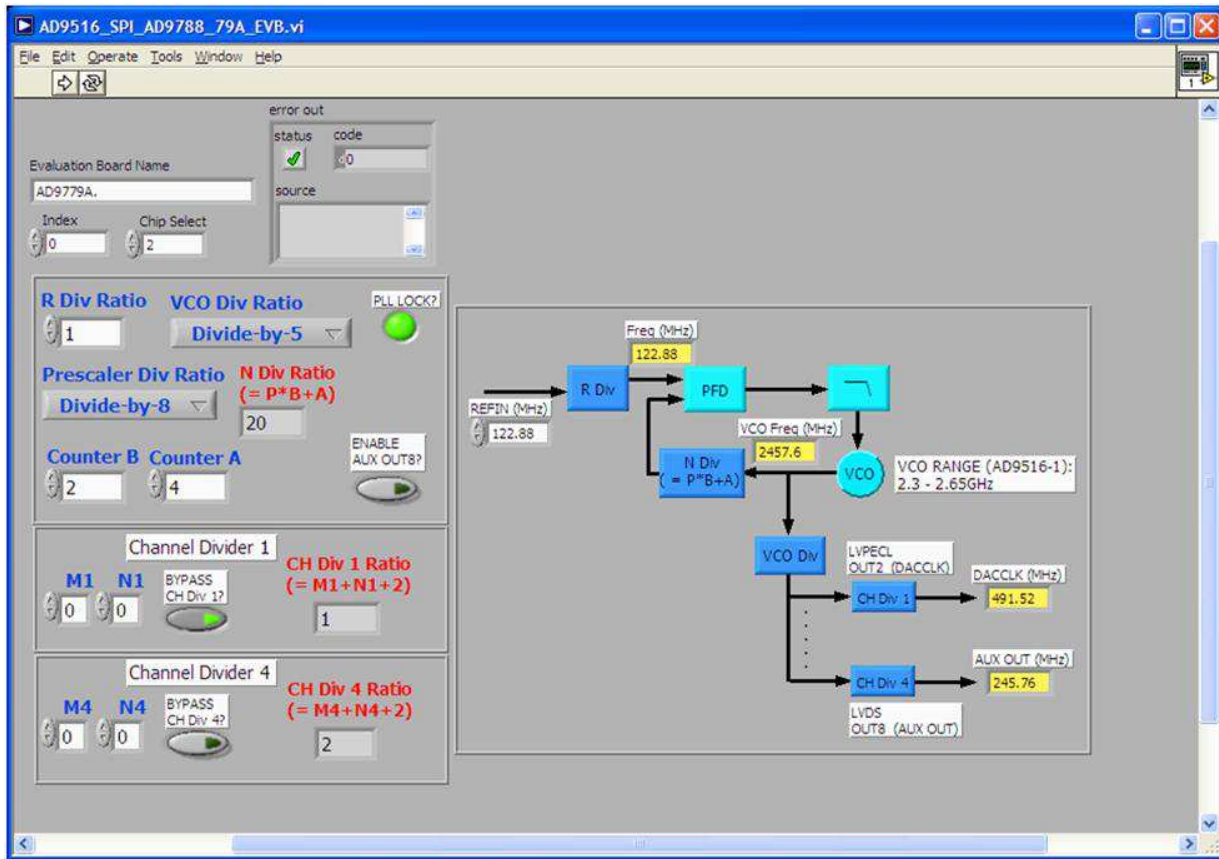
AD9516_SPI_AD9788_79A_EVB.vi

File Edit Operate Tools Window Help

error out
status code
0
source

Evaluation Board Name
AD9779A.
Index Chip Select
0 2

R Div Ratio
1
VCO Div Ratio
Divide-by-5
PLL LOCK?
Prescaler Div Ratio
Divide-by-8
N Div Ratio
(= P*B+A)
20
Counter B Counter A
2 4
ENABLE AUX OUT8?

Channel Divider 1
M1 N1
0 0
BYPASS CH Div 1?
CH Div 1 Ratio
(= M1+N1+2)
1

Channel Divider 4
M4 N4
0 0
BYPASS CH Div 4?
CH Div 4 Ratio
(= M4+N4+2)
2

Freq (MHz)
122.88
REFIN (MHz)
122.88
R Div
PFD
VCO Freq (MHz)
2457.6
N Div
( = P*B+A)
VCO
VCO RANGE (AD9516-1):
2.3 - 2.65GHz
VCO Div
LVPECL
OUT2 (DACCLK)
DACCLK (MHz)
CH Div 1
491.52
AUX OUT (MHz)
CH Div 4
245.76
LVDS
OUT8 (AUX OUT)